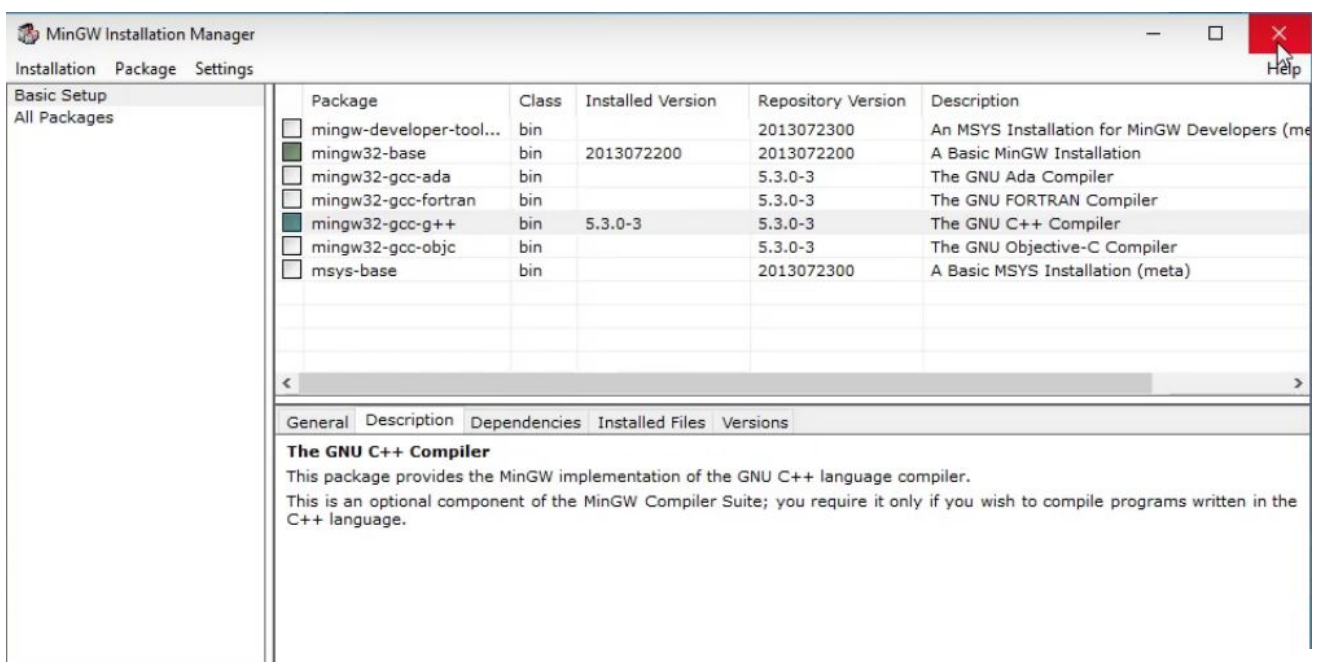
MinGW Installation Manager

Installation Package Settings

Help

Basic Setup
All Packages

| | Package | Class | Installed Version | Repository Version | Description |
|---|---|---|---|---|---|
| | mingw-developer-tool... | bin | | 2013072300 | An MSYS Installation for MinGW Developers (me |
| | mingw32-base | bin | 2013072200 | 2013072200 | A Basic MinGW Installation |
| | mingw32-gcc-ada | bin | | 5.3.0-3 | The GNU Ada Compiler |
| | mingw32-gcc-fortran | bin | | 5.3.0-3 | The GNU FORTRAN Compiler |
| | mingw32-gcc-g++ | bin | 5.3.0-3 | 5.3.0-3 | The GNU C++ Compiler |
| | mingw32-gcc-objc | bin | | 5.3.0-3 | The GNU Objective-C Compiler |
| | msys-base | bin | | 2013072300 | A Basic MSYS Installation (meta) |

General Description Dependencies Installed Files Versions

The GNU C++ Compiler

This package provides the MinGW implementation of the GNU C++ language compiler.

This is an optional component of the MinGW Compiler Suite; you require it only if you wish to compile programs written in the C++ language.